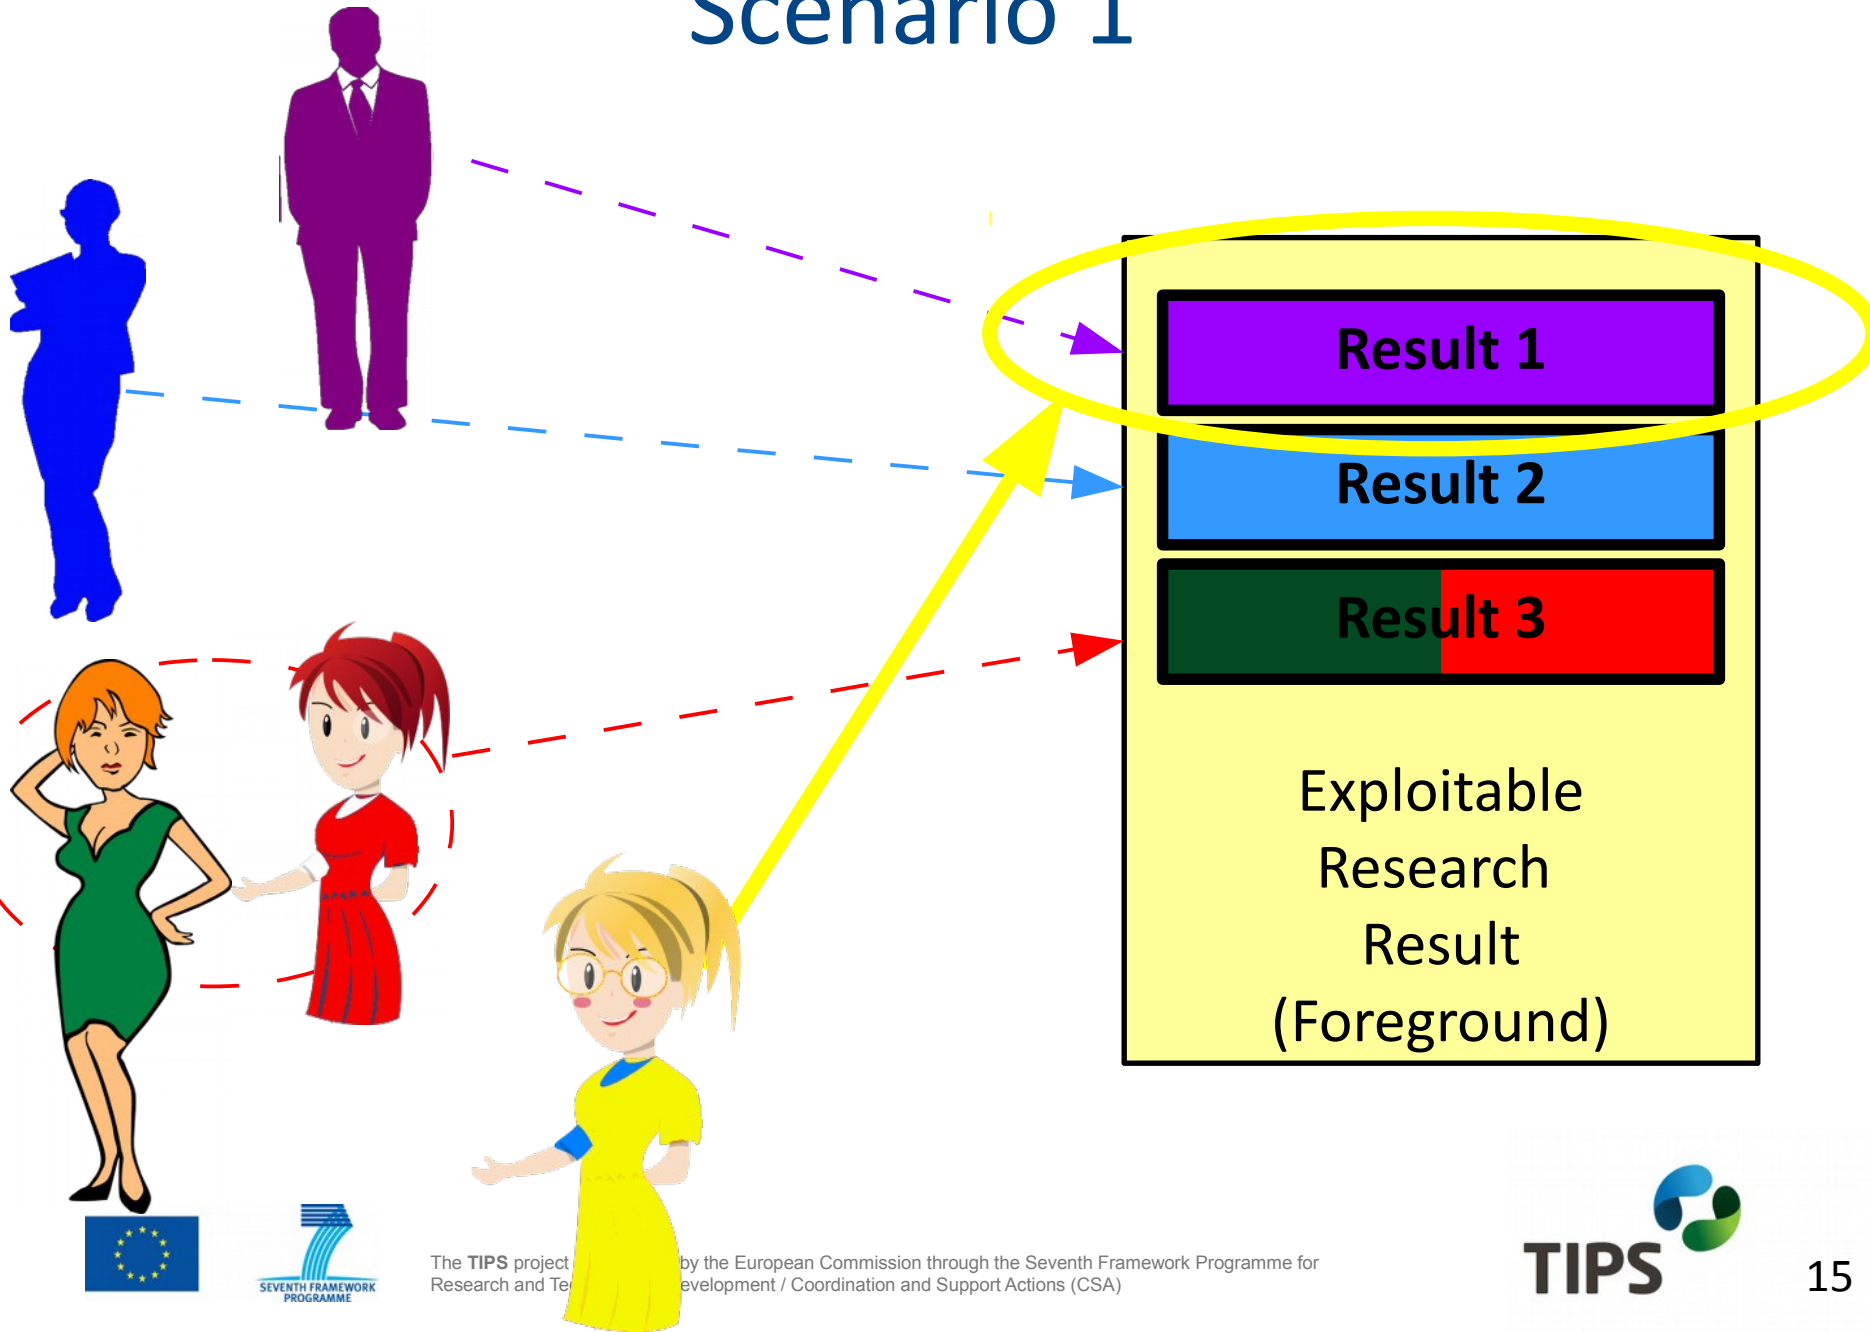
Scenario 1

Result 1

Result 2

Result 3

Exploitable Research Result (Foreground)

SEVENTH FRAMEWORK PROGRAMME

The TIPS project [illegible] by the European Commission through the Seventh Framework Programme for Research and Te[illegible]evelopment / Coordination and Support Actions (CSA)

TIPS

15